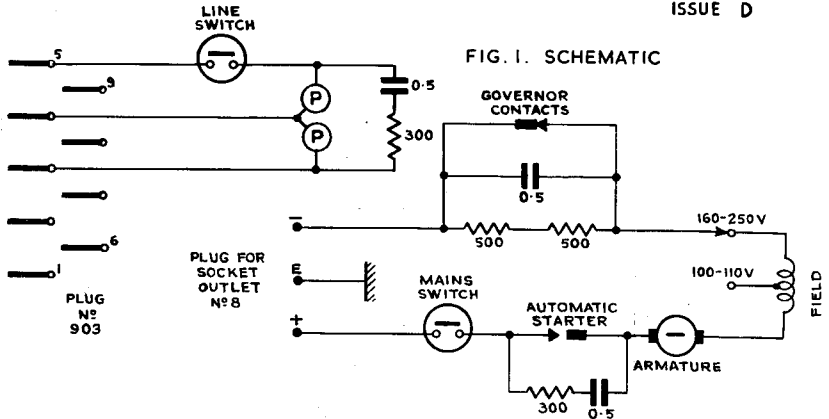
ISSUE D

FIG. 1. SCHEMATIC

LINE SWITCH

5

9

6

1

PLUG Nº 903

P

P

0·5

300

GOVERNOR CONTACTS

0·5

−

500

500

160-250V

100-110V

FIELD

PLUG FOR SOCKET OUTLET Nº 8

E

MAINS SWITCH

+

AUTOMATIC STARTER

ARMATURE

300

0·5